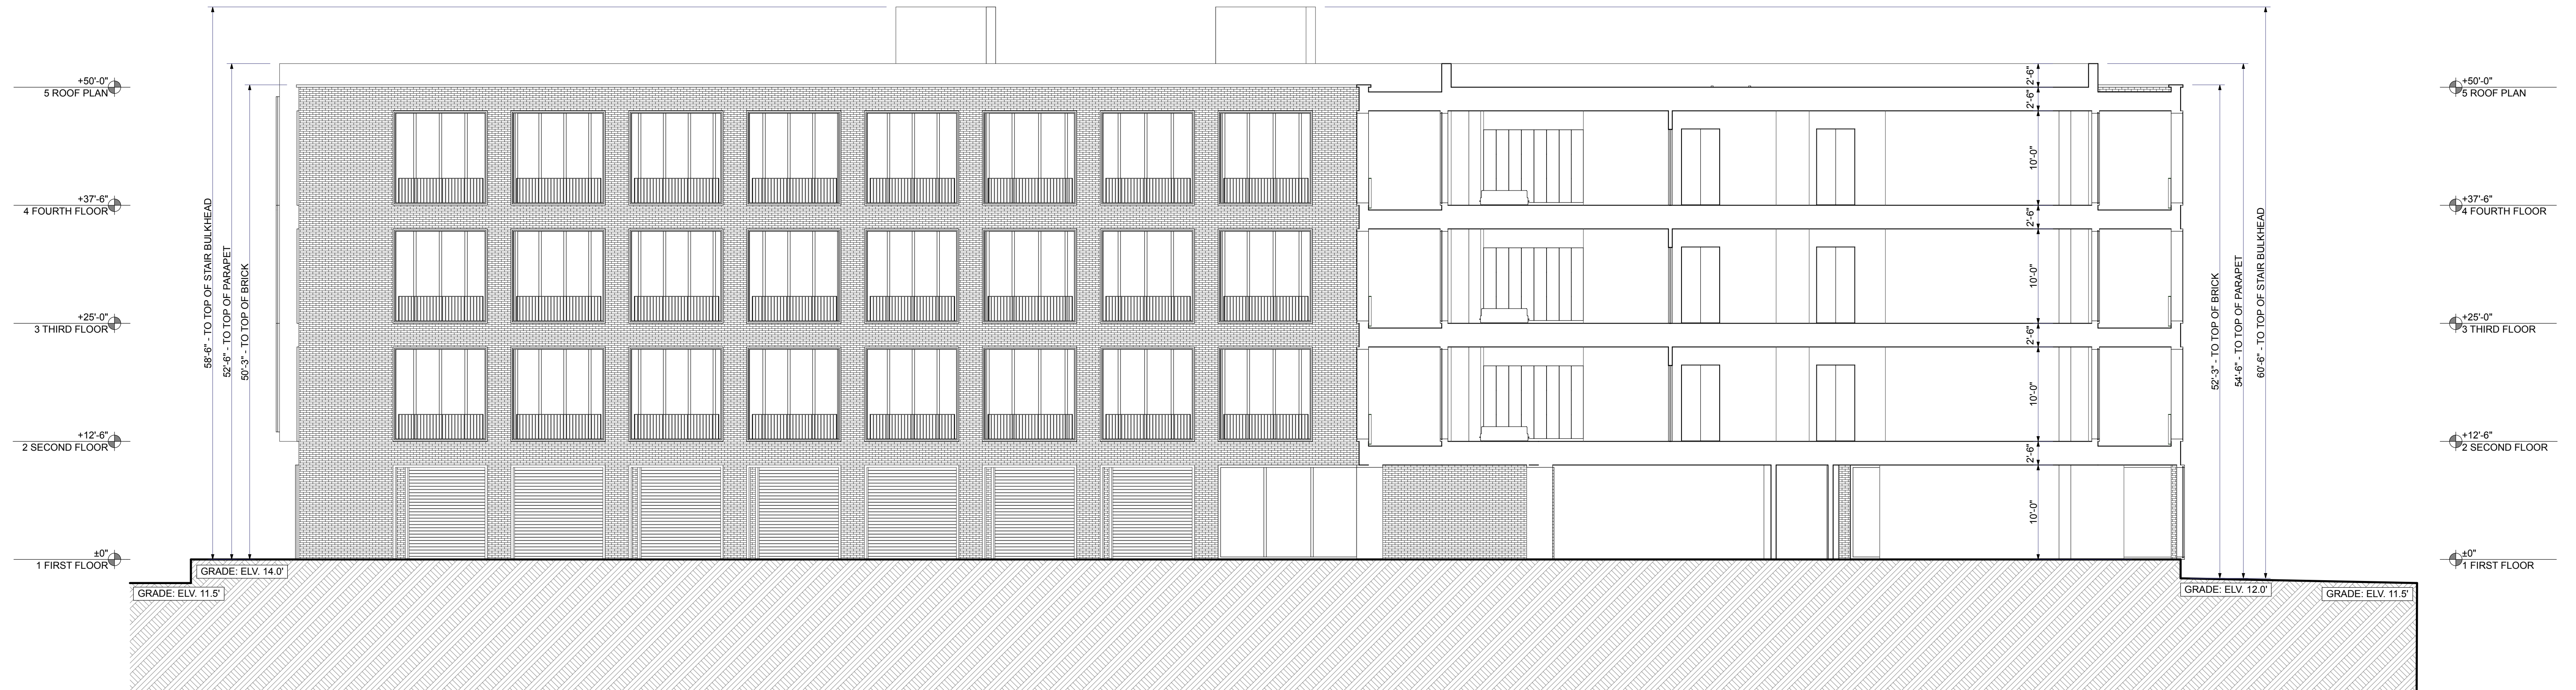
+50'-0"
5 ROOF PLAN

+37'-6"
4 FOURTH FLOOR

+25'-0"
3 THIRD FLOOR

+12'-6"
2 SECOND FLOOR

±0"
1 FIRST FLOOR

58'-6" - TO TOP OF STAIR BULKHEAD
52'-6" - TO TOP OF PARAPET
50'-3" - TO TOP OF BRICK

GRADE: ELV. 14.0'
GRADE: ELV. 11.5'

2'-6"
2'-6"
10'-0"
2'-6"
10'-0"
2'-6"
10'-0"
2'-6"
10'-0"

52'-3" - TO TOP OF BRICK
54'-6" - TO TOP OF PARAPET
60'-6" - TO TOP OF STAIR BULKHEAD

GRADE: ELV. 12.0'
GRADE: ELV. 11.5'

+50'-0"
5 ROOF PLAN

+37'-6"
4 FOURTH FLOOR

+25'-0"
3 THIRD FLOOR

+12'-6"
2 SECOND FLOOR

±0"
1 FIRST FLOOR